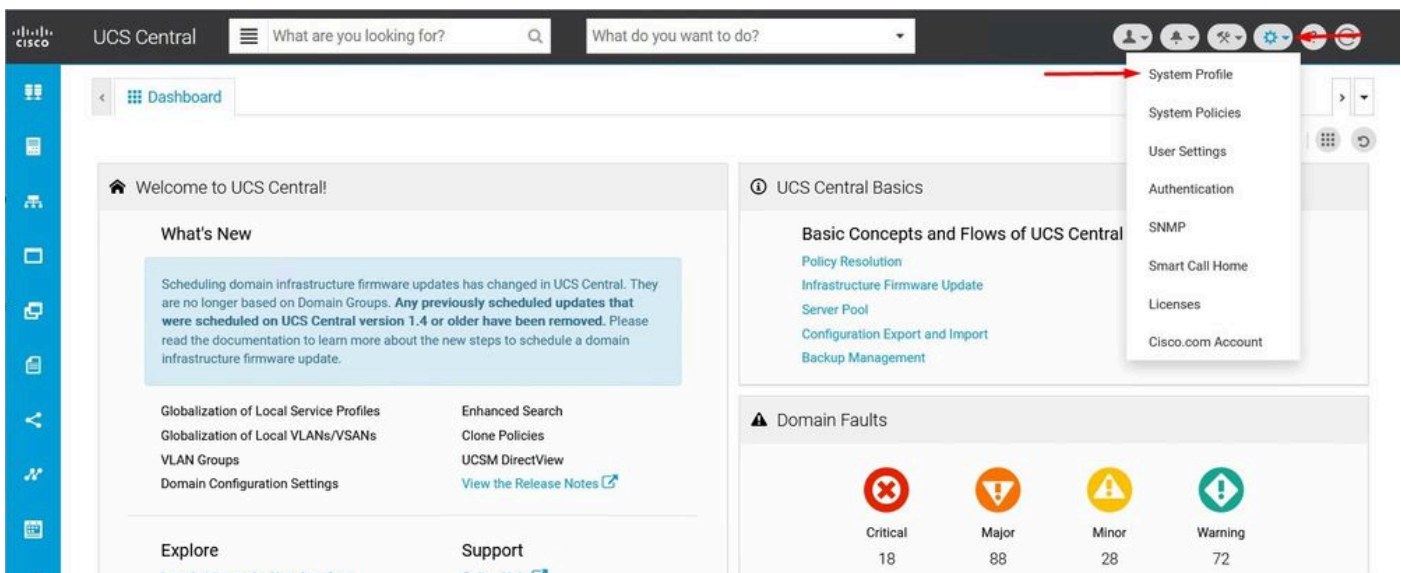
cisco UCS Central What are you looking for? What do you want to do?

System Profile
System Policies
User Settings
Authentication
SNMP
Smart Call Home
Licenses
Cisco.com Account

Dashboard

Welcome to UCS Central!

What's New

Scheduling domain infrastructure firmware updates has changed in UCS Central. They are no longer based on Domain Groups. **Any previously scheduled updates that were scheduled on UCS Central version 1.4 or older have been removed.** Please read the documentation to learn more about the new steps to schedule a domain infrastructure firmware update.

Globalization of Local Service Profiles
Globalization of Local VLANs/VSANs
VLAN Groups
Domain Configuration Settings

Enhanced Search
Clone Policies
UCSM DirectView
View the Release Notes

Explore

Support

UCS Central Basics

Basic Concepts and Flows of UCS Central

Policy Resolution
Infrastructure Firmware Update
Server Pool
Configuration Export and Import
Backup Management

Domain Faults

| Critical | Major | Minor | Warning |
|---|---|---|---|
| 18 | 88 | 28 | 72 |